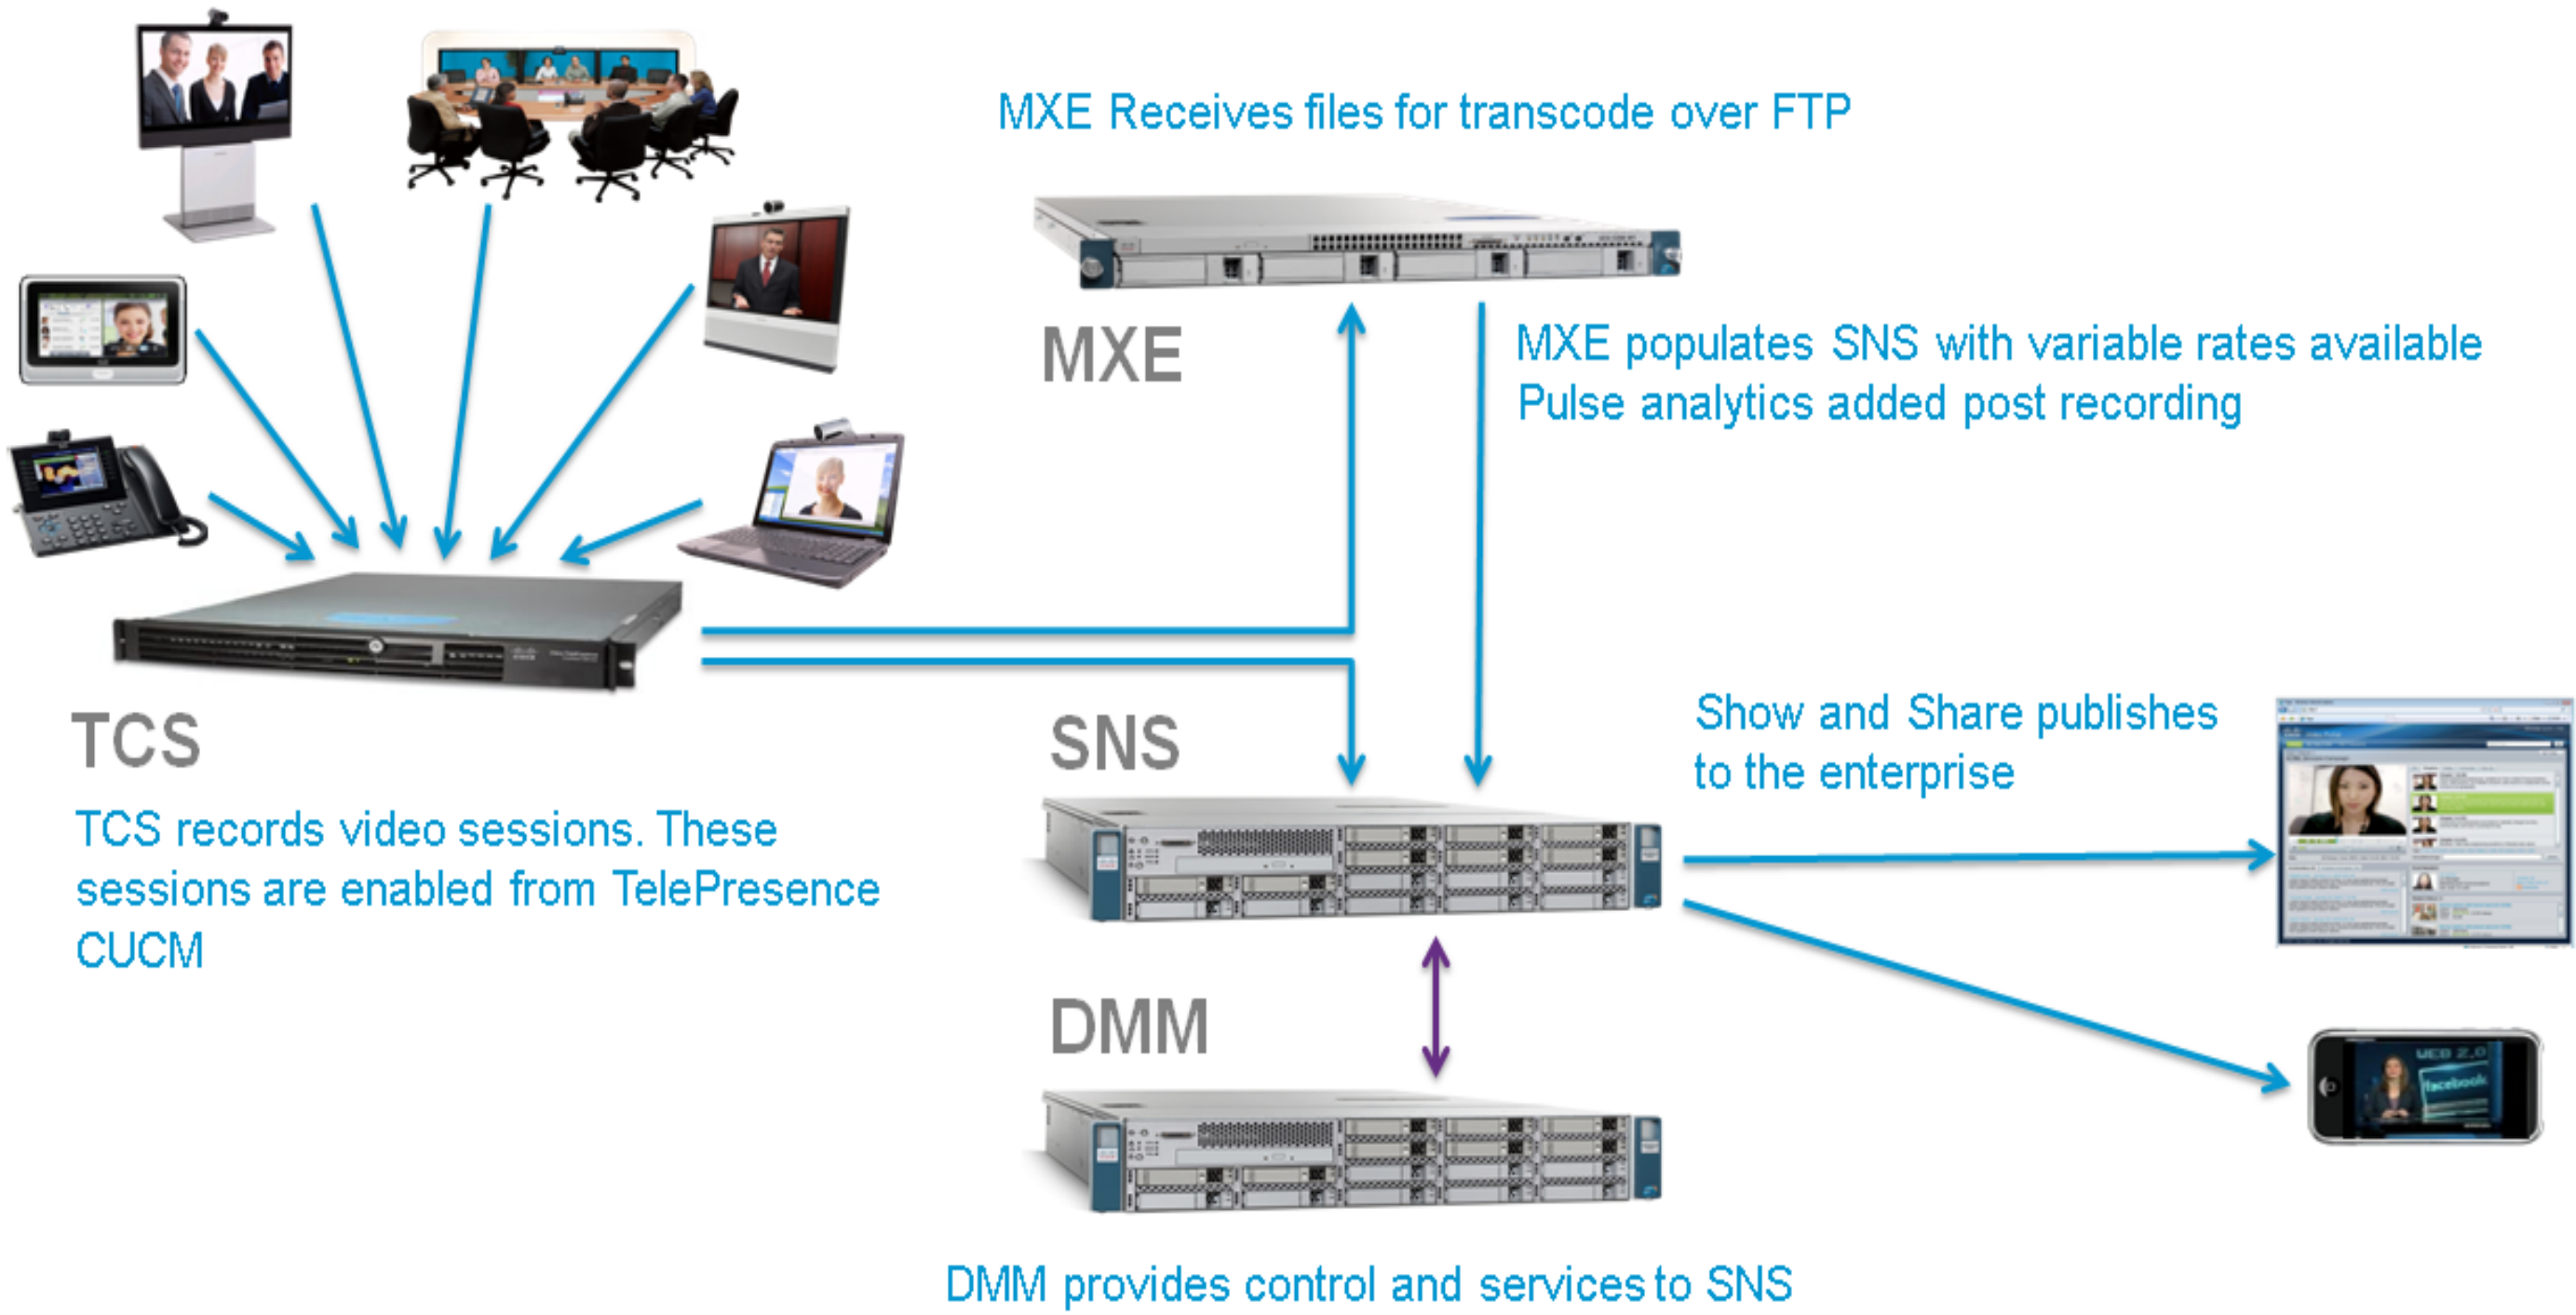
MXE Receives files for transcode over FTP

MXE

MXE populates SNS with variable rates available
Pulse analytics added post recording

TCS

TCS records video sessions. These sessions are enabled from TelePresence CUCM

SNS

Show and Share publishes to the enterprise

DMM

DMM provides control and services to SNS